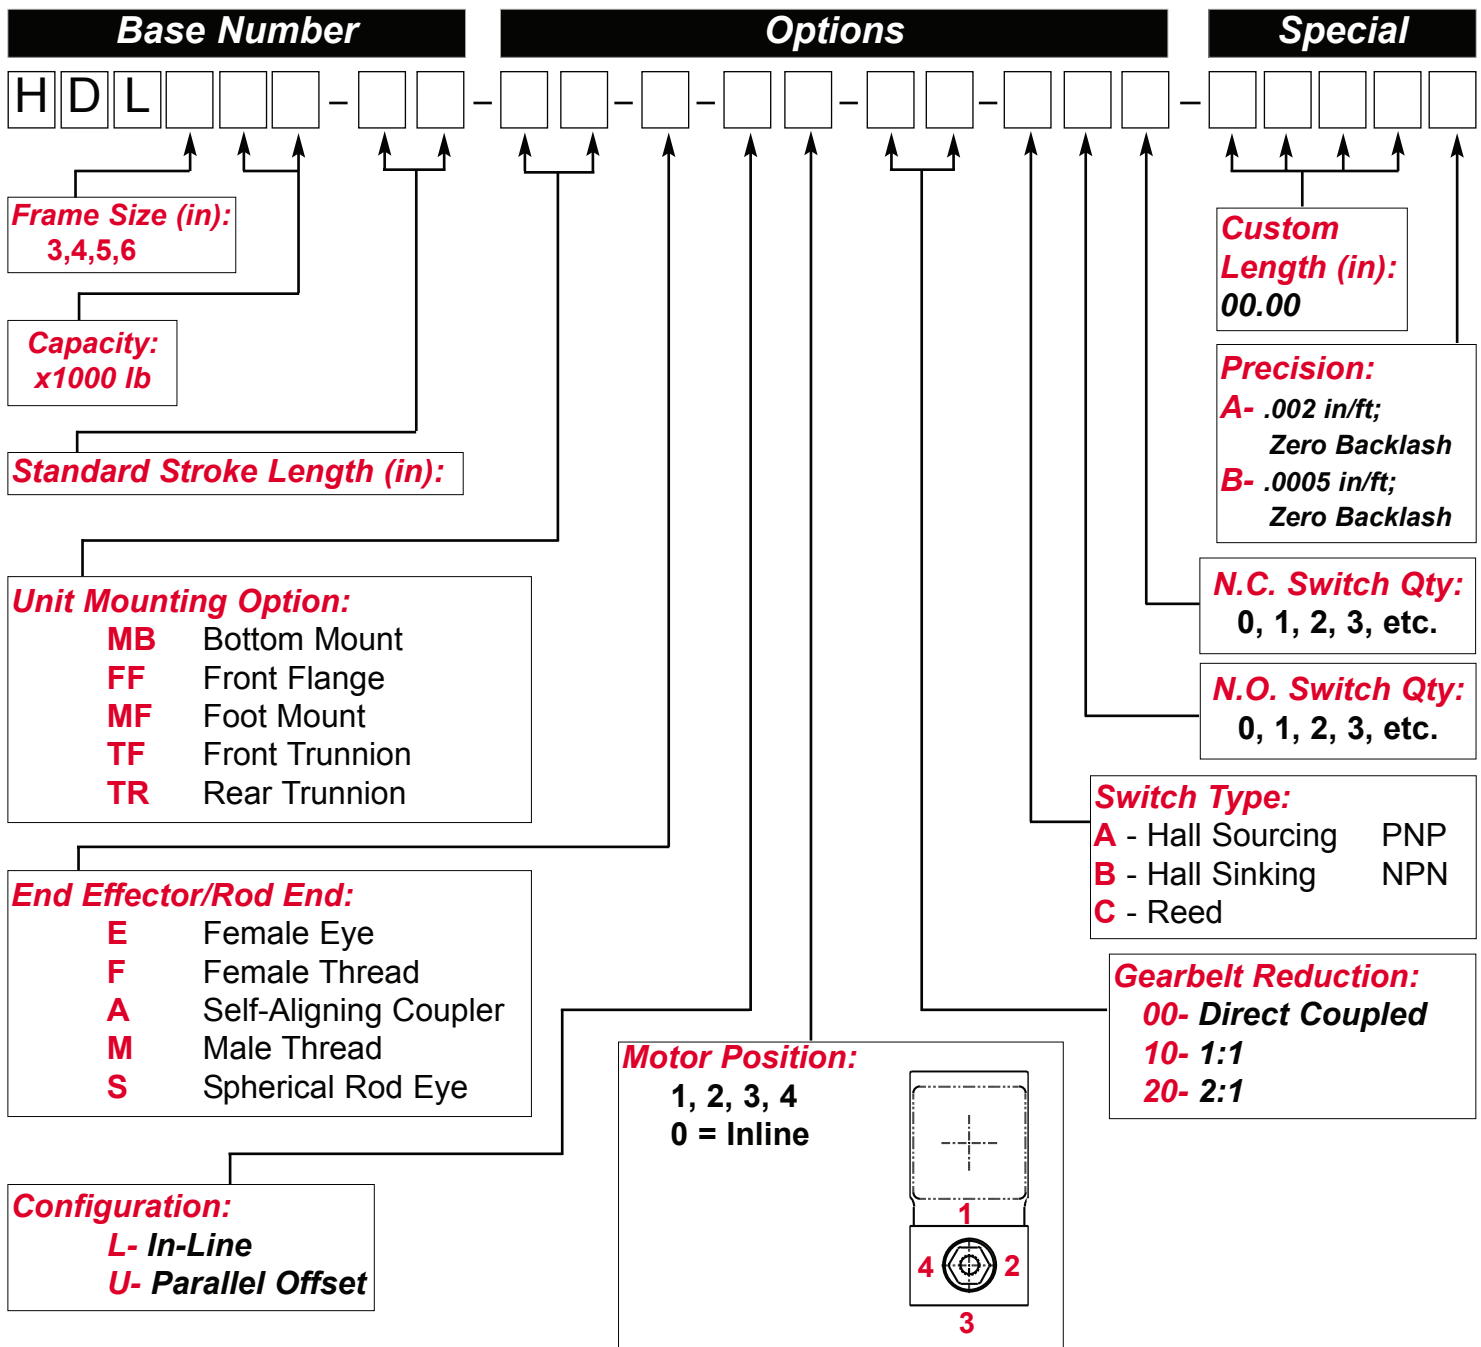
Base Number

Options

Special

H D L – – – – – – –

Frame Size (in):
3,4,5,6

Capacity:
x1000 lb

Standard Stroke Length (in):

Unit Mounting Option:
MB Bottom Mount
FF Front Flange
MF Foot Mount
TF Front Trunnion
TR Rear Trunnion

End Effector/Rod End:
E Female Eye
F Female Thread
A Self-Aligning Coupler
M Male Thread
S Spherical Rod Eye

Configuration:
L- In-Line
U- Parallel Offset

Motor Position:
1, 2, 3, 4
0 = Inline

1
4 2
3

Custom Length (in):
00.00

Precision:
A- .002 in/ft; Zero Backlash
B- .0005 in/ft; Zero Backlash

N.C. Switch Qty:
0, 1, 2, 3, etc.

N.O. Switch Qty:
0, 1, 2, 3, etc.

Switch Type:
A - Hall Sourcing PNP
B - Hall Sinking NPN
C - Reed

Gearbelt Reduction:
00- Direct Coupled
10- 1:1
20- 2:1